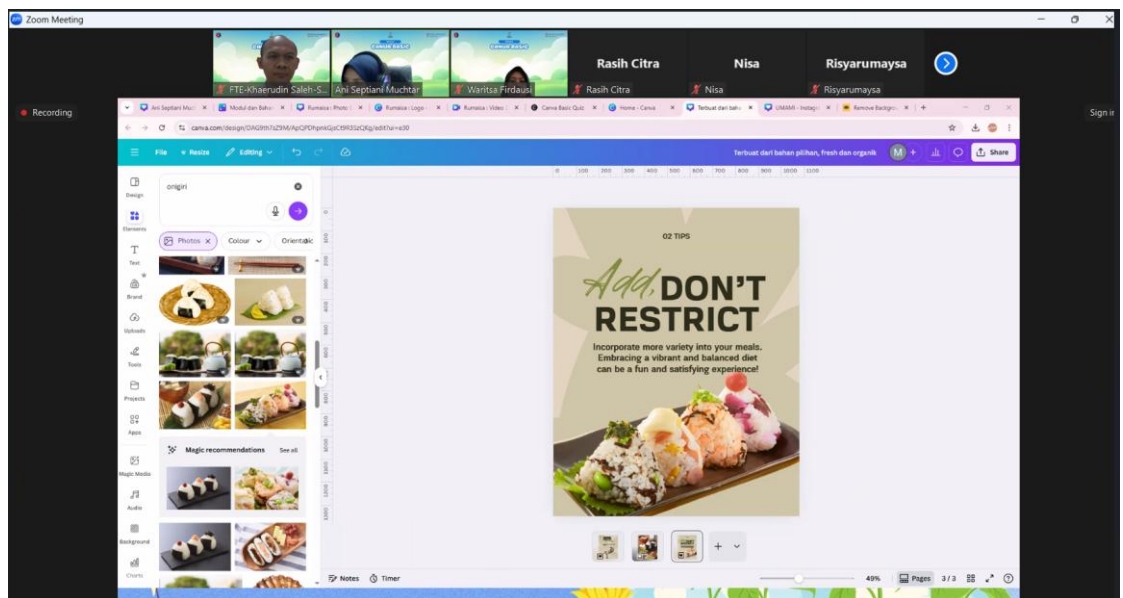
Zoom Meeting

FTE-Khaerudin Saleh-S... Ani Septiani Muchtar Waritsa Firdausi Rasih Citra Rasih Citra Nisa Nisa Risyarumaysa Risyarumaysa

Recording

Sign in

Ani Septiani Mu | Modul dan Baha | Rumaisa - Photo | Rumaisa - Logo | Rumaisa - Video | Canva Basic Quiz | Home - Canva | Terbuat dari baha | UMAMI - Instagr | Remove Backgro

canva.com/design/DAG9th7iZ9M/ApQPDhpnkGjsCt9R3SzQXg/edit?ui=e30

File Resize Editing

Terbuat dari bahan pilihan, fresh dan organik

M

Share

Design

Elements

Text

Brand

Uploads

Tools

Projects

Apps

Magic Media

Audio

Background

Charts

onigiri

Photos × Colour Orientatic

Magic recommendations See all

02 TIPS

Add, DON'T RESTRICT

Incorporate more variety into your meals. Embracing a vibrant and balanced diet can be a fun and satisfying experience!

Notes Timer

49% Pages 3/3